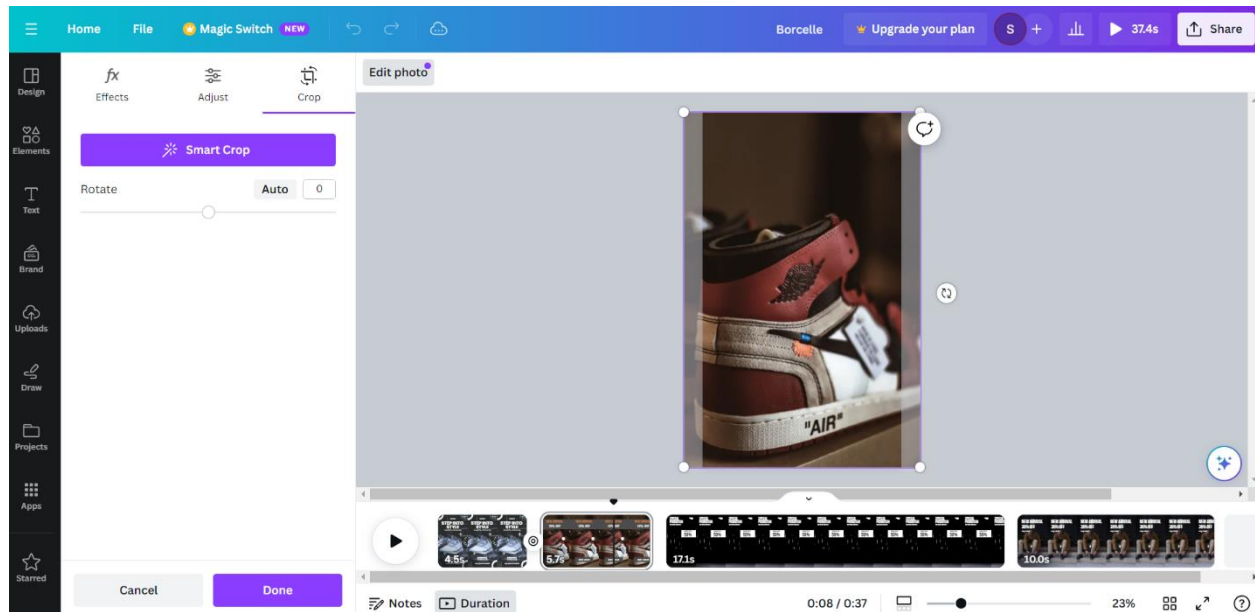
Home File Magic Switch NEW Borcelle Upgrade your plan S + 37.4s Share

Design
Elements
Text
Brand
Uploads
Draw
Projects
Apps
Starred

Effects Adjust Crop

Smart Crop

Rotate Auto 0

Cancel Done

Edit photo

"AIR"

4.5s 5.7s 17.1s 10.0s

Notes Duration 0:08 / 0:37 23%